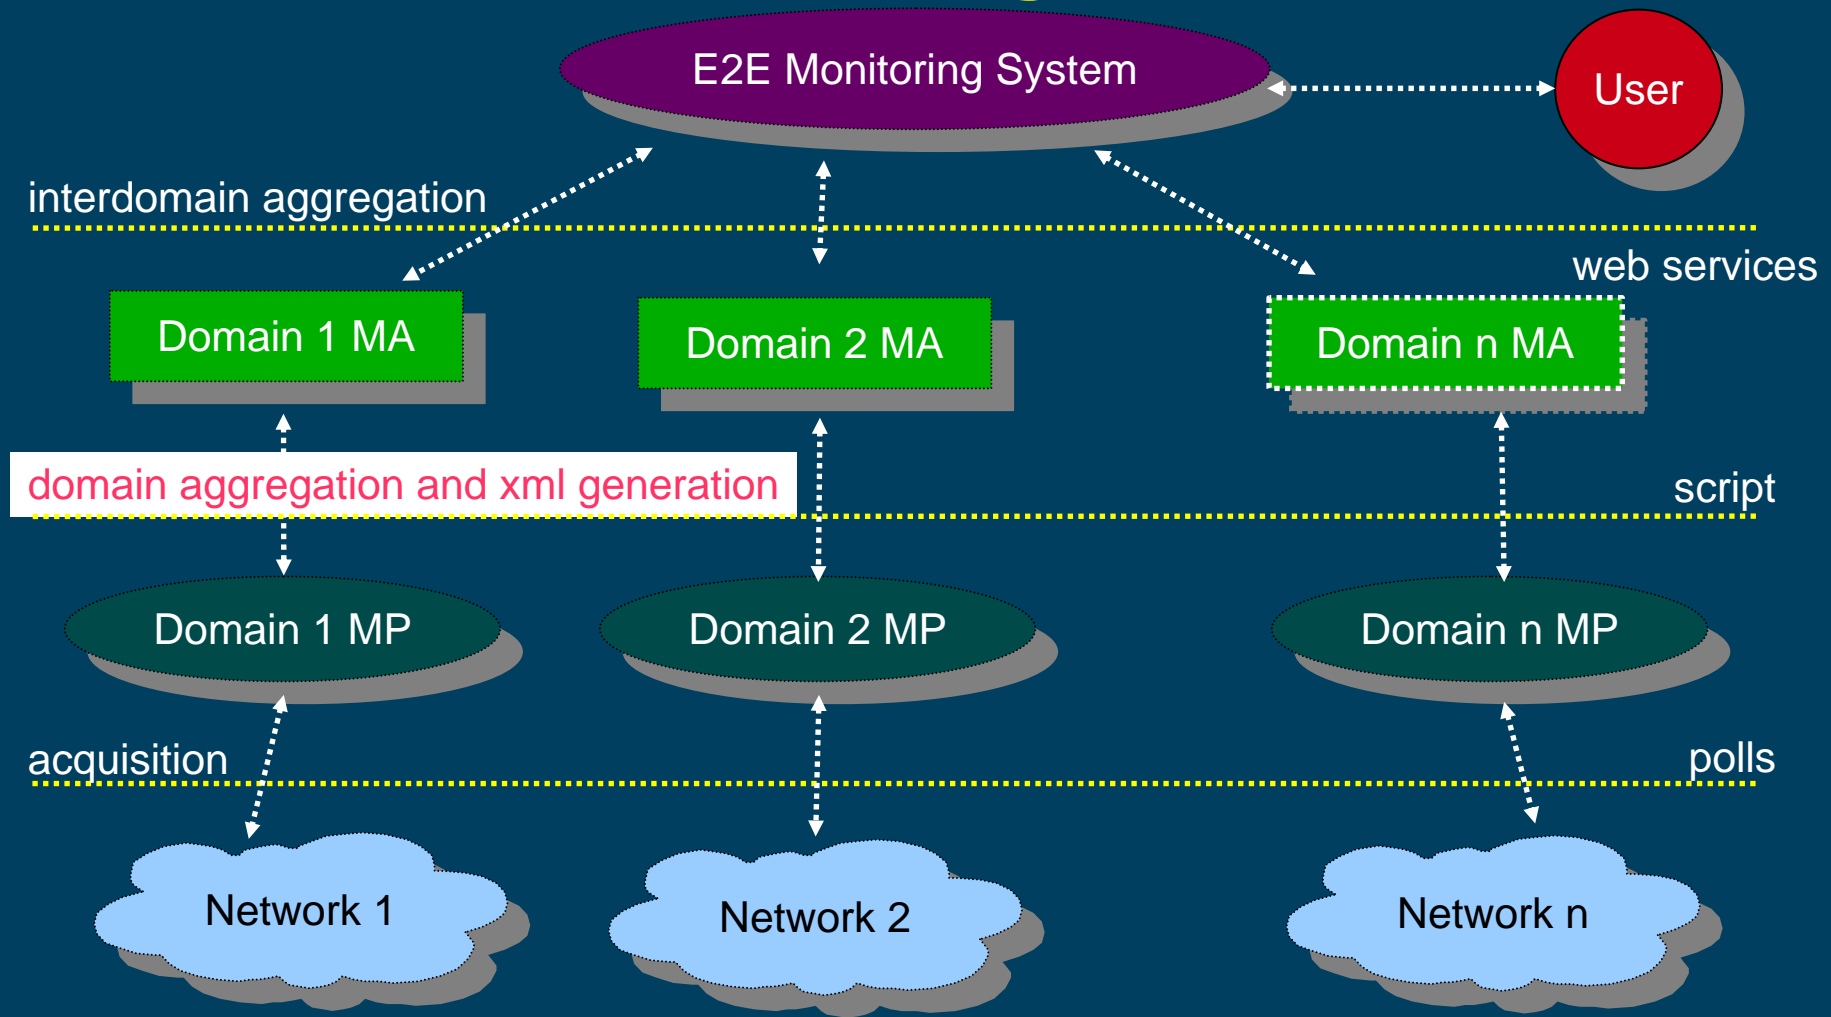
E2E Monitoring System

User

interdomain aggregation

web services

Domain 1 MA

Domain 2 MA

Domain n MA

domain aggregation and xml generation

script

Domain 1 MP

Domain 2 MP

Domain n MP

acquisition

polls

Network 1

Network 2

Network n